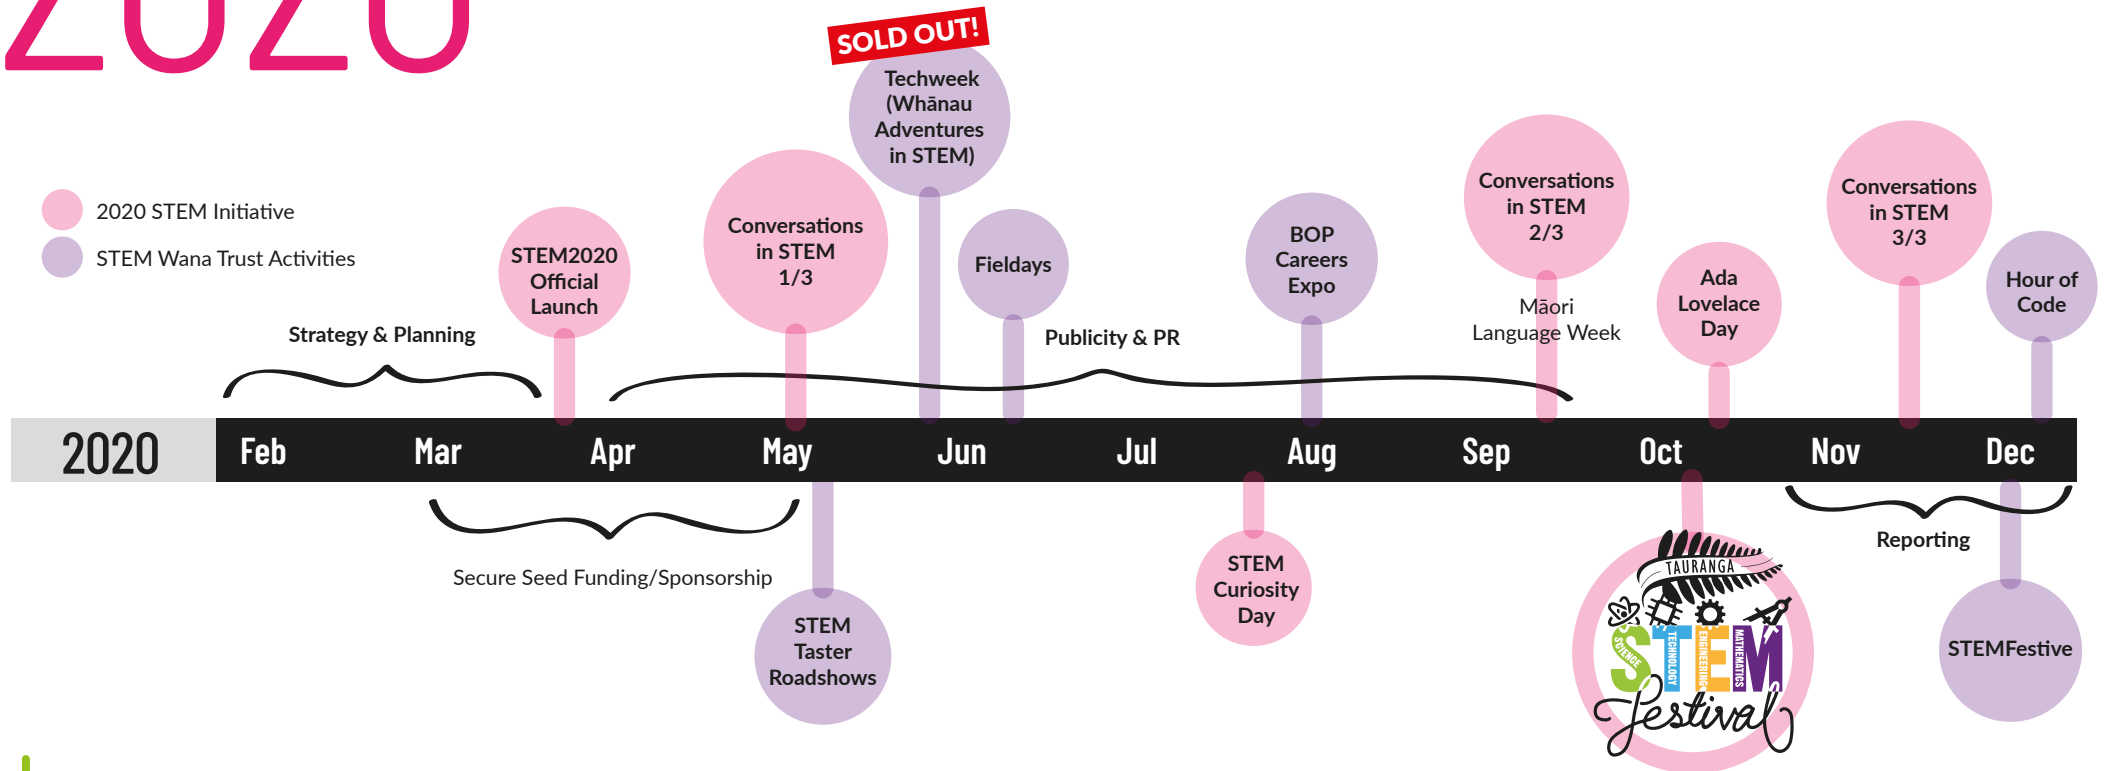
2020

SOLD OUT!

Techweek (Whānau Adventures in STEM)

2020 STEM Initiative

STEM Wana Trust Activities

STEM2020 Official Launch

Conversations in STEM 1/3

Fieldays

BOP Careers Expo

Conversations in STEM 2/3

Māori Language Week

Ada Lovelace Day

Conversations in STEM 3/3

Hour of Code

Strategy & Planning

Publicity & PR

2020 | Feb | Mar | Apr | May | Jun | Jul | Aug | Sep | Oct | Nov | Dec

Secure Seed Funding/Sponsorship

STEM Taster Roadshows

STEM Curiosity Day

TAURANGA SCIENCE TECHNOLOGY ENGINEERING MATHEMATICS STEM Festival

Reporting

STEMFestive